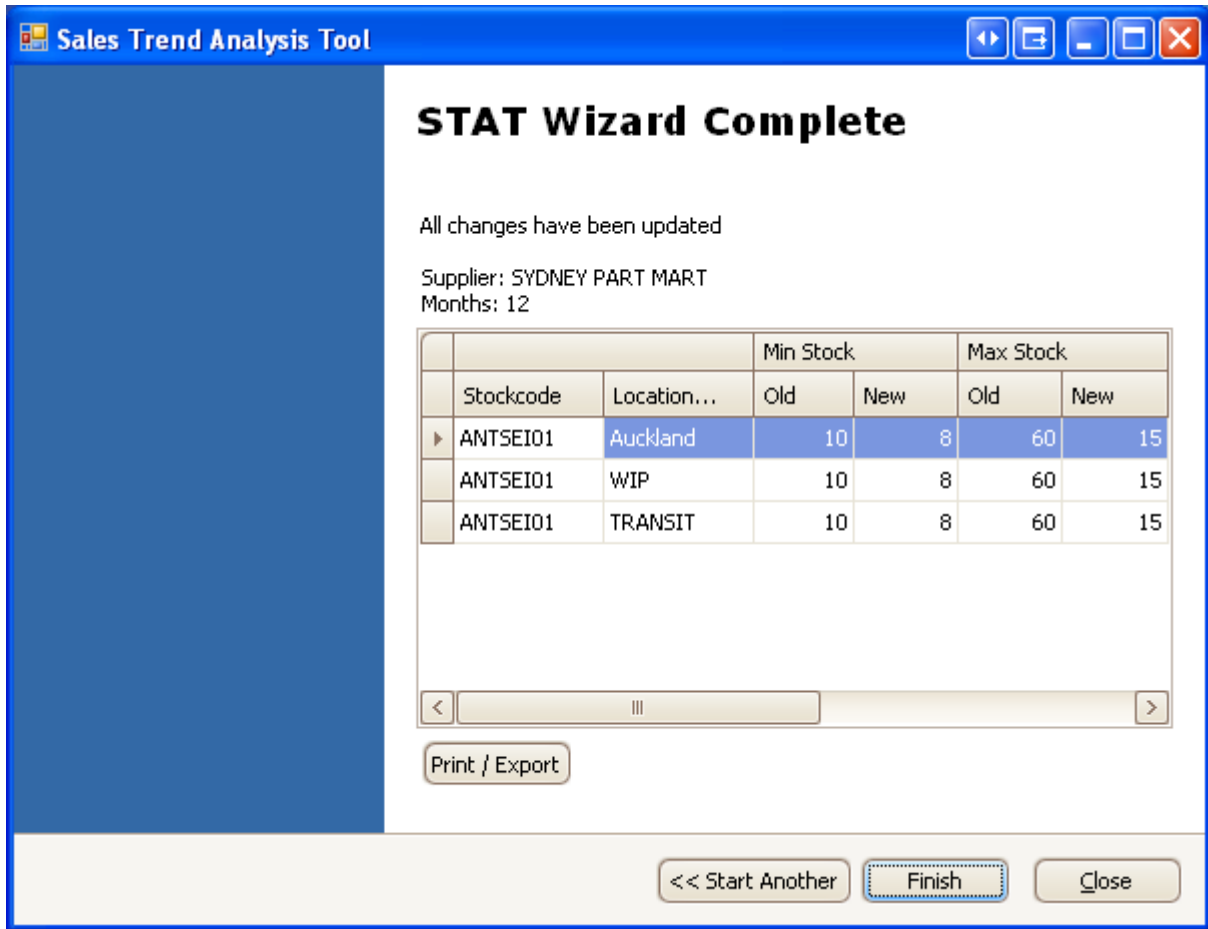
Sales Trend Analysis Tool

STAT Wizard Complete

All changes have been updated

Supplier: SYDNEY PART MART
Months: 12

| | | Min Stock | | Max Stock | |
|---|---|---|---|---|---|
| Stockcode | Location... | Old | New | Old | New |
| ANTSEI01 | Auckland | 10 | 8 | 60 | 15 |
| ANTSEI01 | WIP | 10 | 8 | 60 | 15 |
| ANTSEI01 | TRANSIT | 10 | 8 | 60 | 15 |

Print / Export

<< Start Another
Finish
Close